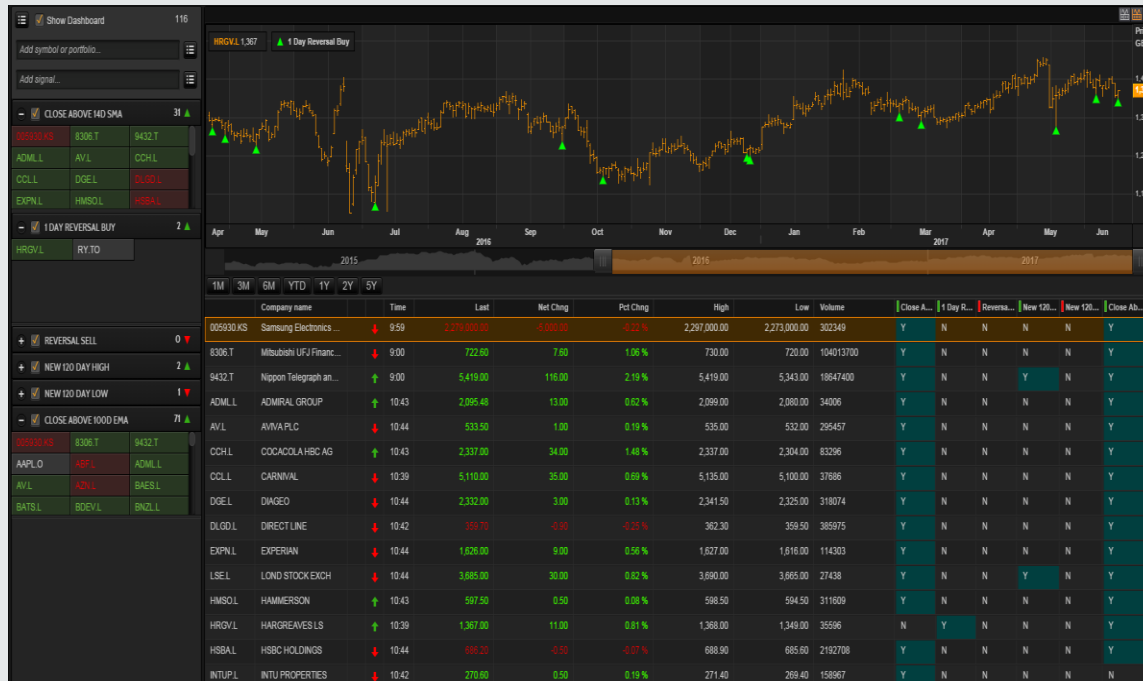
Show Dashboard 116

Add symbol or portfolio...

Add signal...

CLOSE ABOVE 14D SMA 31

| 005930.KS | 8306.T | 9432.T |
|---|---|---|
| ADML.L | AV.L | CCH.L |
| CCL.L | DGE.L | DLGD.L |
| EXPN.L | HMSO.L | HSBA.L |

1 DAY REVERSAL BUY 2

| HRGV.L | RY.TO |
|---|---|

REVERSAL SELL 0

NEW 120 DAY HIGH 2

NEW 120 DAY LOW 1

CLOSE ABOVE 100D EMA 71

| 005930.KS | 8306.T | 9432.T |
|---|---|---|
| AAPL.O | ABF.L | ADML.L |
| AV.L | AZN.L | BAES.L |
| BATS.L | BDEV.L | BNZL.L |

HRGV.L 1,367 1 Day Reversal Buy

Apr May Jun Jul Aug 2016 Sep Oct Nov Dec Jan Feb Mar 2017 Apr May Jun

2015 2016 2017

1M 3M 6M YTD 1Y 2Y 5Y

| | Company name | | Time | Last | Net Chng | Pct Chng | High | Low | Volume | Close A... | 1 Day R... | Reversa... | New 120... | New 120... | Close Ab... |
|---|---|---|---|---|---|---|---|---|---|---|---|---|---|---|---|
| 005930.KS | Samsung Electronics ... | | 9:59 | 2,279,000.00 | -8,000.00 | -0.35 % | 2,297,000.00 | 2,273,000.00 | 302349 | Y | N | N | N | N | Y |
| 8306.T | Mitsubishi UFJ Financ... | | 9:00 | 722.60 | 7.60 | 1.06 % | 730.00 | 720.00 | 104013700 | Y | N | N | N | N | Y |
| 9432.T | Nippon Telegraph an... | | 9:00 | 5,419.00 | 116.00 | 2.19 % | 5,419.00 | 5,343.00 | 18647400 | Y | N | N | Y | N | Y |
| ADML.L | ADMIRAL GROUP | | 10:43 | 2,095.48 | 13.00 | 0.62 % | 2,099.00 | 2,080.00 | 34006 | Y | N | N | N | N | Y |
| AV.L | AVIVA PLC | | 10:44 | 533.50 | 1.00 | 0.19 % | 535.00 | 532.00 | 295457 | Y | N | N | N | N | Y |
| CCH.L | COCACOLA HBC AG | | 10:43 | 2,337.00 | 34.00 | 1.48 % | 2,337.00 | 2,304.00 | 83296 | Y | N | N | N | N | Y |
| CCL.L | CARNIVAL | | 10:39 | 5,110.00 | 35.00 | 0.69 % | 5,135.00 | 5,100.00 | 37686 | Y | N | N | N | N | Y |
| DGE.L | DIAGEO | | 10:44 | 2,332.00 | 3.00 | 0.13 % | 2,341.50 | 2,325.00 | 318074 | Y | N | N | N | N | Y |
| DLGD.L | DIRECT LINE | | 10:42 | 359.75 | -0.90 | -0.25 % | 362.30 | 359.50 | 385975 | Y | N | N | N | N | Y |
| EXPN.L | EXPERIAN | | 10:44 | 1,626.00 | 9.00 | 0.56 % | 1,627.00 | 1,616.00 | 114303 | Y | N | N | N | N | Y |
| LSE.L | LOND STOCK EXCH | | 10:44 | 3,685.00 | 30.00 | 0.82 % | 3,690.00 | 3,665.00 | 27438 | Y | N | N | Y | N | Y |
| HMSO.L | HAMMERSON | | 10:43 | 597.50 | 0.50 | 0.08 % | 598.50 | 594.50 | 311609 | Y | N | N | N | N | Y |
| HRGV.L | HARGREAVES LS | | 10:39 | 1,367.00 | 11.00 | 0.81 % | 1,368.00 | 1,349.00 | 35596 | N | Y | N | N | N | Y |
| HSBA.L | HSBC HOLDINGS | | 10:44 | 686.20 | -0.50 | -0.07 % | 688.90 | 685.60 | 2192708 | Y | N | N | N | N | Y |
| INTUP.L | INTU PROPERTIES | | 10:42 | 270.60 | 0.50 | 0.19 % | 271.40 | 269.40 | 158967 | Y | N | N | N | N | N |